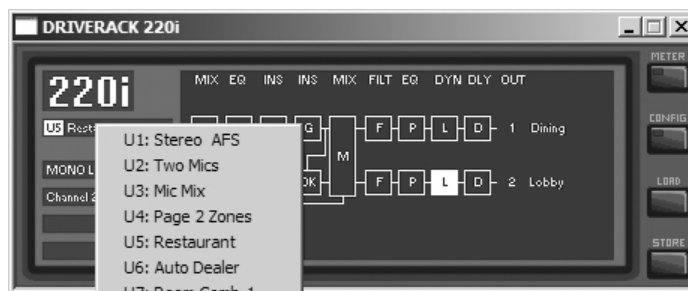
DRIVERACK 220i

220i

U5 Resta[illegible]

MONO L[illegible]

Channel 2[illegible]

MIX EQ INS INS MIX FILT EQ DYN DLY OUT

G

M

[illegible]OK

F P L D 1 Dining

F P L D 2 Lobby

U1: Stereo AFS
U2: Two Mics
U3: Mic Mix
U4: Page 2 Zones
U5: Restaurant
U6: Auto Dealer
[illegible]

METER

CONFIG

LOAD

STORE